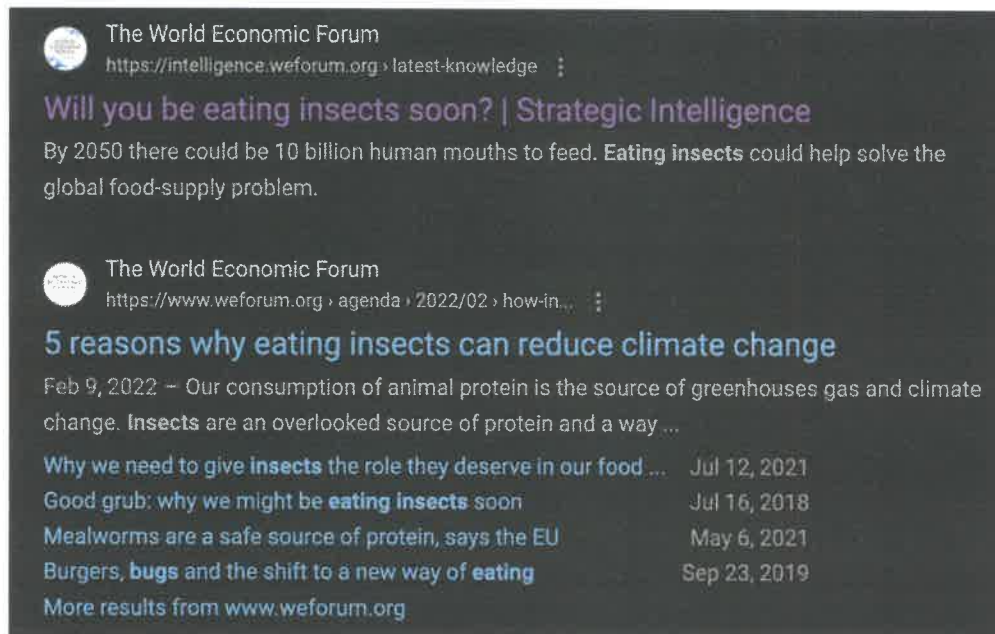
The World Economic Forum
https://intelligence.weforum.org › latest-knowledge ⋮

Will you be eating insects soon? | Strategic Intelligence

By 2050 there could be 10 billion human mouths to feed. Eating insects could help solve the global food-supply problem.

The World Economic Forum
https://www.weforum.org › agenda › 2022/02 › how-in... ⋮

5 reasons why eating insects can reduce climate change

Feb 9, 2022 — Our consumption of animal protein is the source of greenhouses gas and climate change. Insects are an overlooked source of protein and a way ...

Why we need to give insects the role they deserve in our food ... Jul 12, 2021
Good grub: why we might be eating insects soon Jul 16, 2018
Mealworms are a safe source of protein, says the EU May 6, 2021
Burgers, bugs and the shift to a new way of eating Sep 23, 2019
More results from www.weforum.org